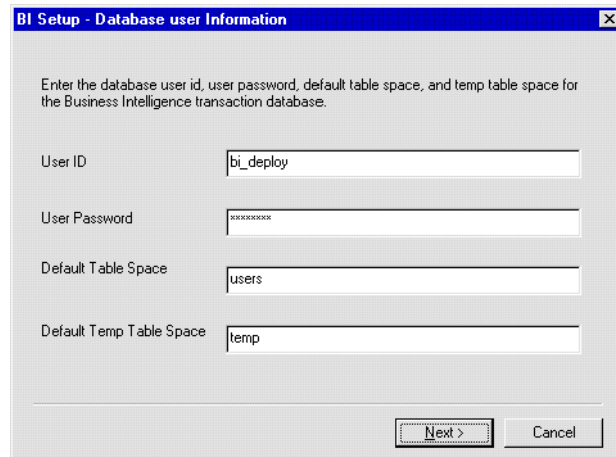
BI Setup - Database user Information

Enter the database user id, user password, default table space, and temp table space for the Business Intelligence transaction database.

User ID
bi_deploy

User Password
********

Default Table Space
users

Default Temp Table Space
temp

Next >
Cancel